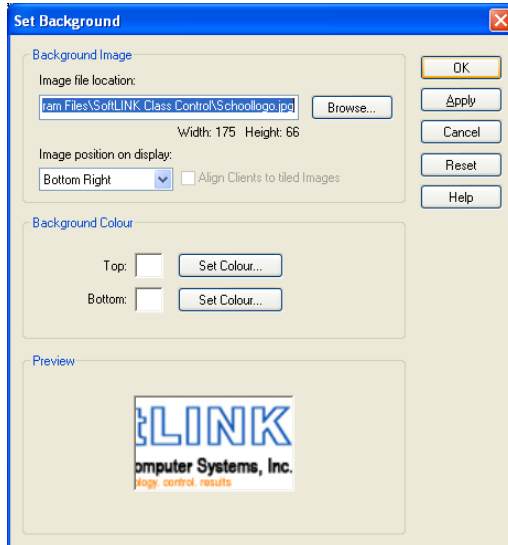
Set Background

Background Image

Image file location:

ram Files\SoftLINK Class Control\Schoollogo.jpg

Browse...

Width: 175 Height: 66

Image position on display:

Bottom Right

Align Clients to tiled Images

Background Colour

Top:

Set Colour...

Bottom:

Set Colour...

Preview

tLINK

omputer Systems, Inc.

ology. control. results

OK

Apply

Cancel

Reset

Help